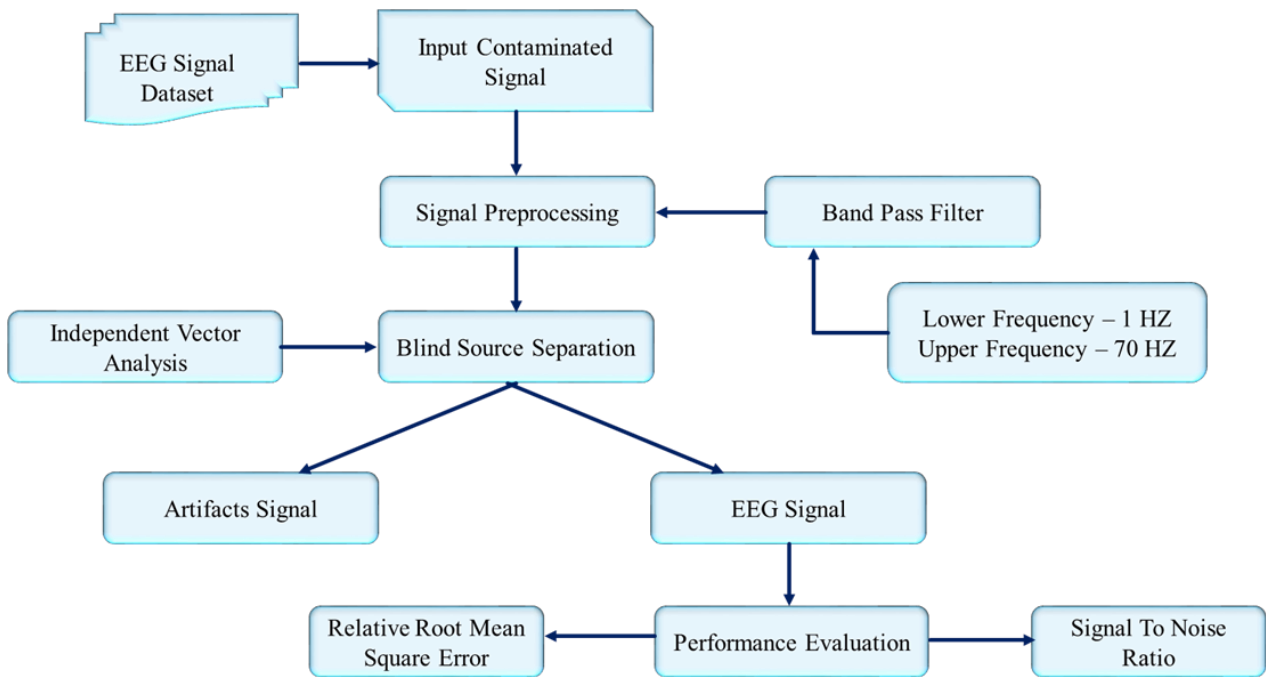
EEG Signal Dataset

Input Contaminated Signal

Signal Preprocessing

Band Pass Filter

Lower Frequency – 1 HZ
Upper Frequency – 70 HZ

Independent Vector Analysis

Blind Source Separation

Artifacts Signal

EEG Signal

Relative Root Mean Square Error

Performance Evaluation

Signal To Noise Ratio